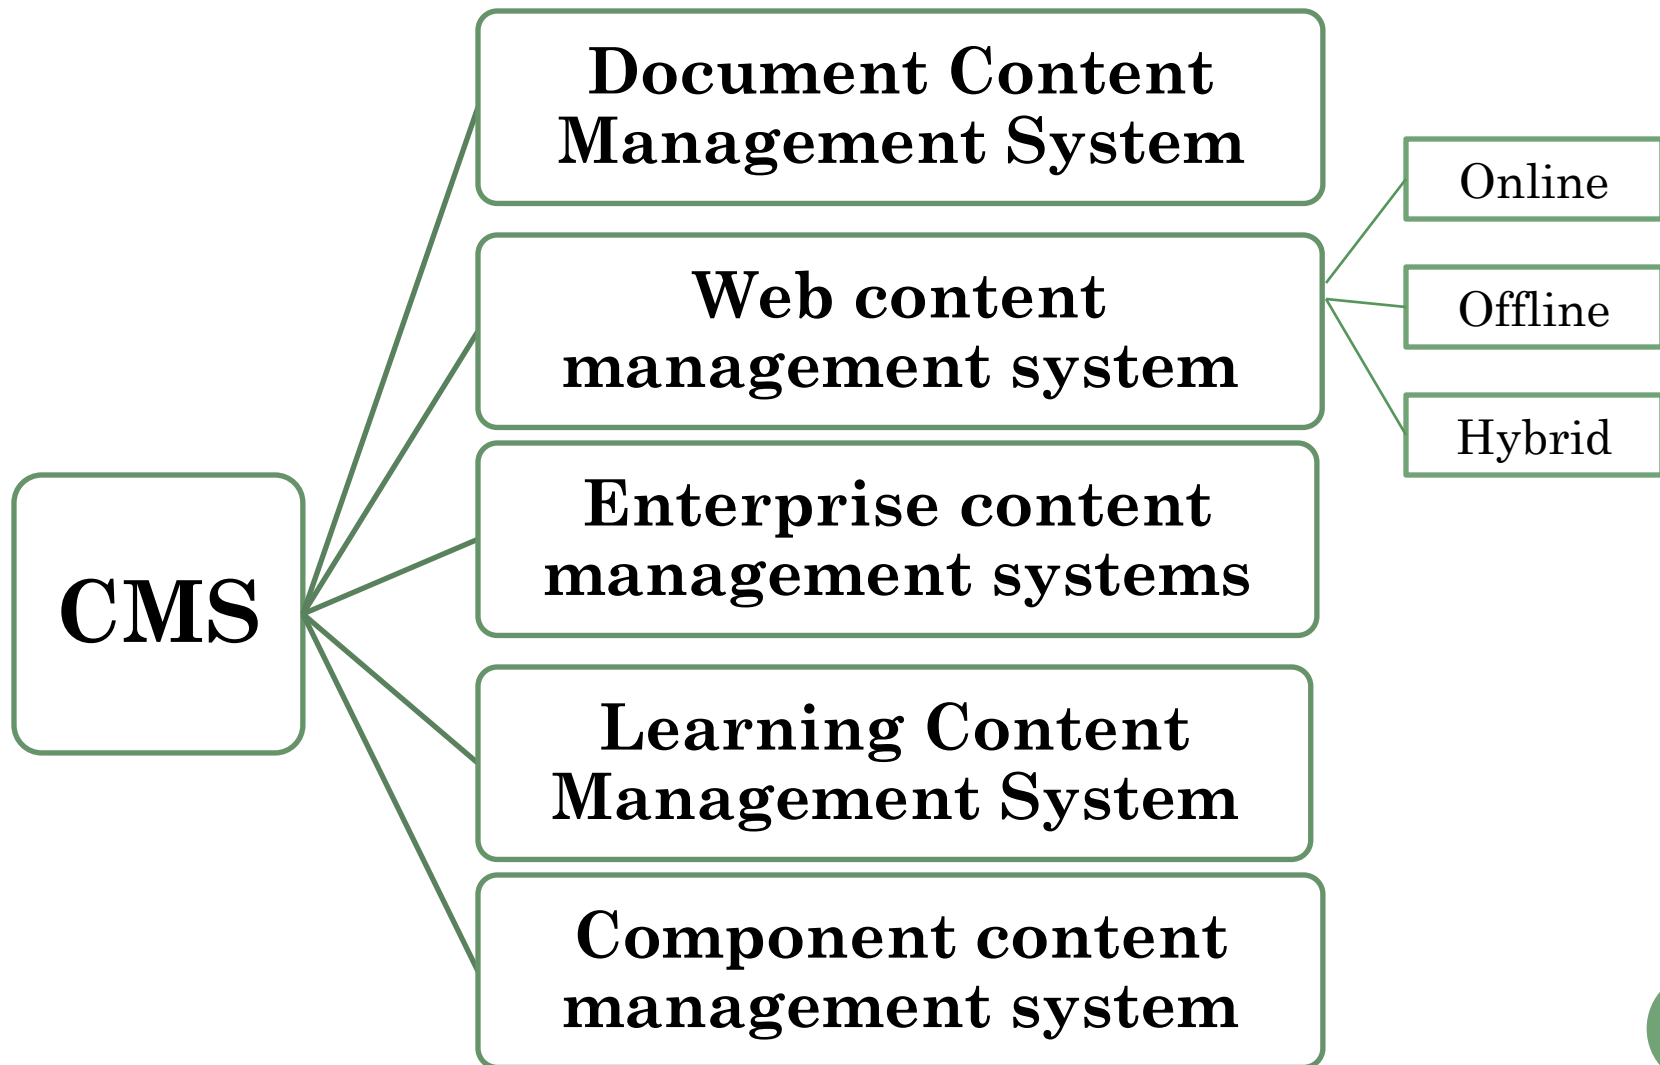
CMS

Document Content Management System

Web content management system

Online

Offline

Hybrid

Enterprise content management systems

Learning Content Management System

Component content management system